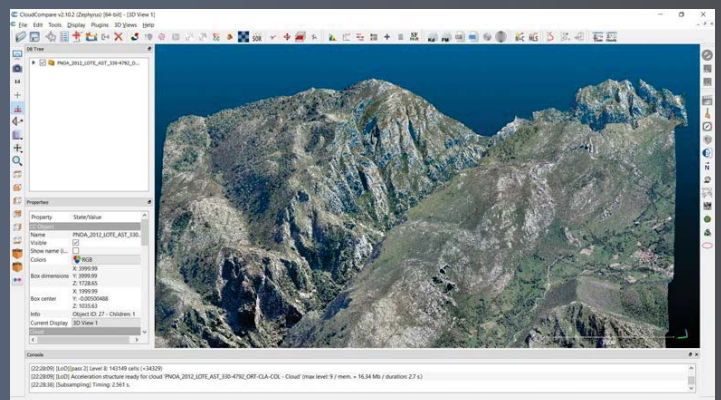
CloudCompare v2.10.2 (Zephyrus) [64-bit] - [3D View 1]

File Edit Tools Display Plugins 3D Views Help

DB Tree

PNOA_2012_LOTE_AST_330-4792_O...

Properties

| Property | State/Value |
|---|---|
| CC Object | |
| Name | PNOA_2012_LOTE_AST_330... |
| Visible | ☑ |
| Show name (i... | ☐ |
| Colors | RGB |
| Box dimensions | X: 3999.99 Y: 3999.99 Z: 1728.65 |
| Box center | X: 3999.99 Y: -0.00500488 Z: 1035.63 |
| Info | Object ID: 27 - Children: 1 |
| Current Display | 3D View 1 |

Console

[22:28:09] [LoD] [pass 2] Level 8: 143149 cells (+34329)
[22:28:09] [LoD] Acceleration structure ready for cloud 'PNOA_2012_LOTE_AST_330-4792_ORT-CLA-COL - Cloud' (max level: 9 / mem. = 16.34 Mb / duration: 2.7 s)
[22:28:38] [Subsampling] Timing: 2.561 s.